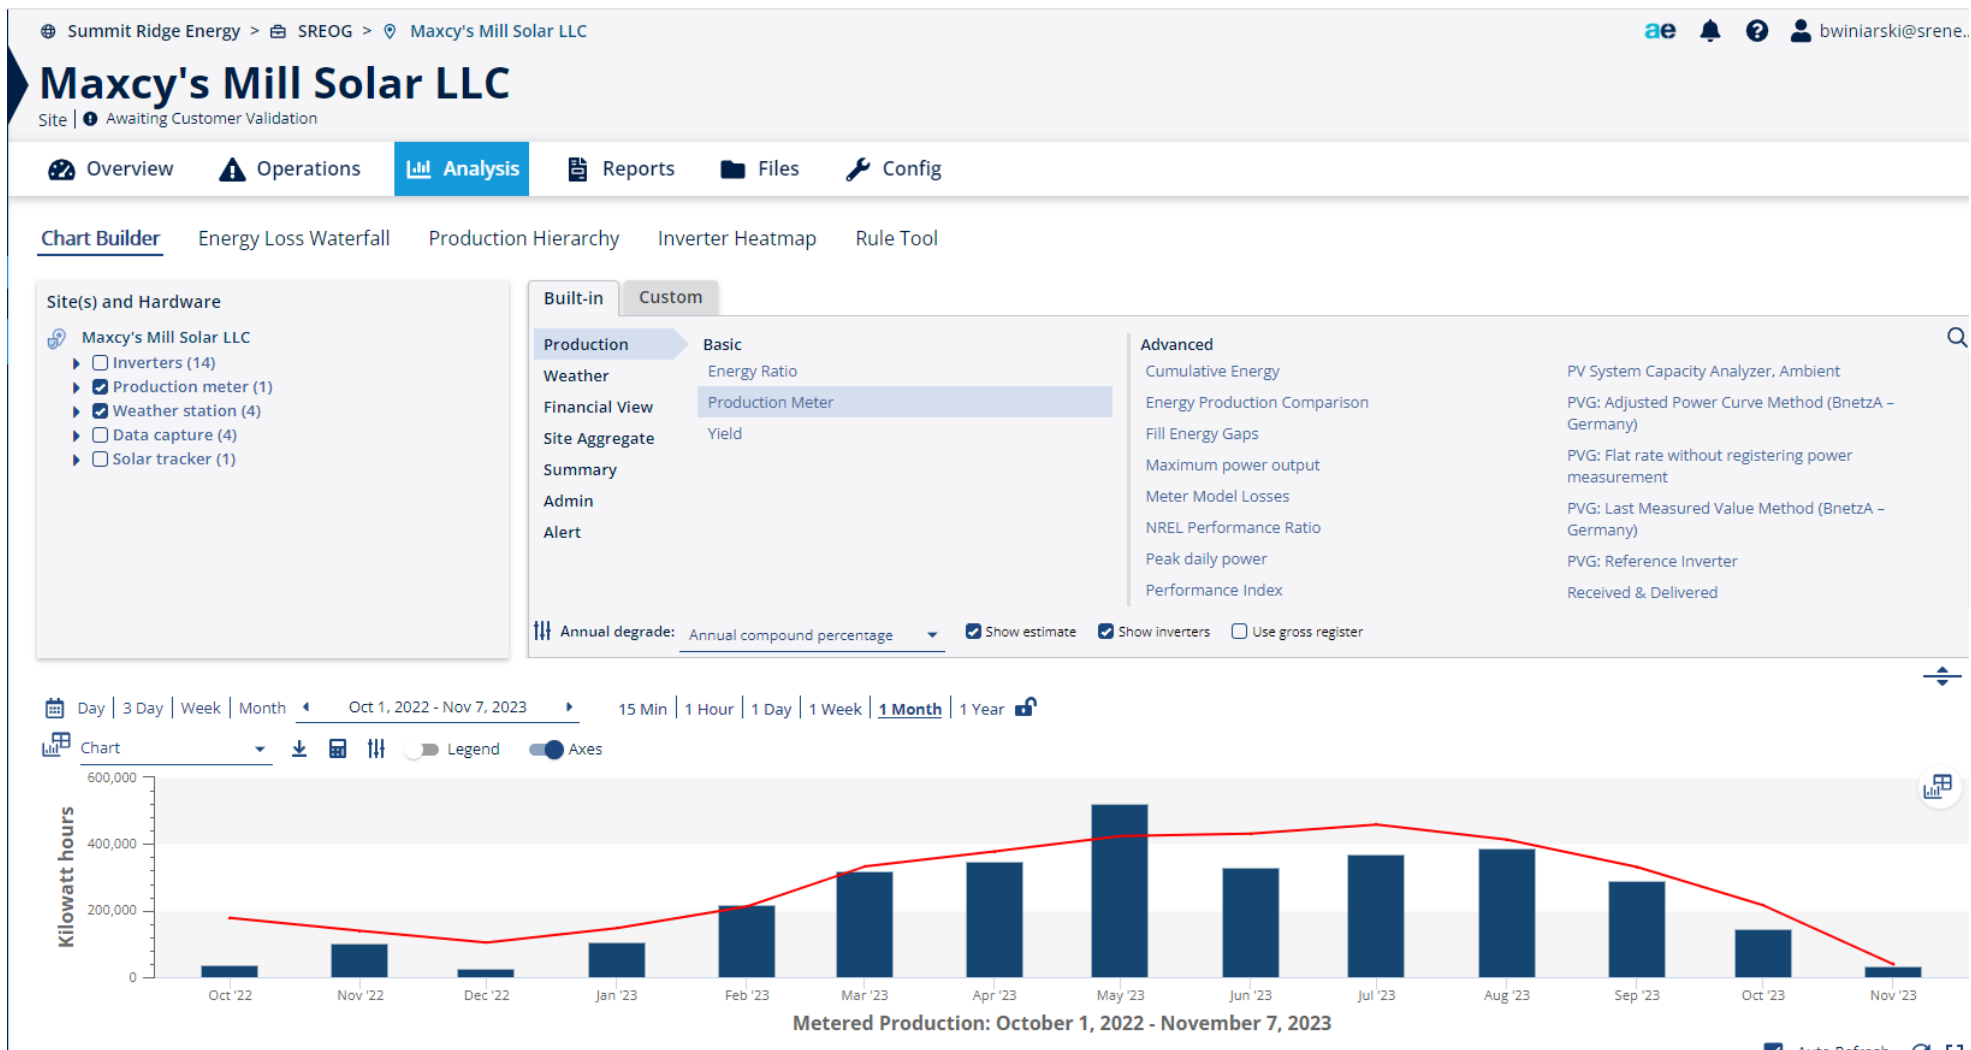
Summit Ridge Energy > SREOG > Maxcy's Mill Solar LLC

ae bwiniarski@srene...

Maxcy's Mill Solar LLC

Site | Awaiting Customer Validation

Overview Operations Analysis Reports Files Config

Chart Builder Energy Loss Waterfall Production Hierarchy Inverter Heatmap Rule Tool

Site(s) and Hardware

Maxcy's Mill Solar LLC
Inverters (14)
Production meter (1)
Weather station (4)
Data capture (4)
Solar tracker (1)

Built-in Custom

Production
Weather
Financial View
Site Aggregate
Summary
Admin
Alert

Basic
Energy Ratio
Production Meter
Yield

Advanced
Cumulative Energy
Energy Production Comparison
Fill Energy Gaps
Maximum power output
Meter Model Losses
NREL Performance Ratio
Peak daily power
Performance Index

PV System Capacity Analyzer, Ambient
PVG: Adjusted Power Curve Method (BnetzA – Germany)
PVG: Flat rate without registering power measurement
PVG: Last Measured Value Method (BnetzA – Germany)
PVG: Reference Inverter
Received & Delivered

Annual degrade: Annual compound percentage Show estimate Show inverters Use gross register

Day | 3 Day | Week | Month Oct 1, 2022 - Nov 7, 2023 15 Min | 1 Hour | 1 Day | 1 Week | 1 Month | 1 Year

Chart Legend Axes

600,000
400,000
200,000
0

Kilowatt hours

Oct '22 Nov '22 Dec '22 Jan '23 Feb '23 Mar '23 Apr '23 May '23 Jun '23 Jul '23 Aug '23 Sep '23 Oct '23 Nov '23

Metered Production: October 1, 2022 - November 7, 2023